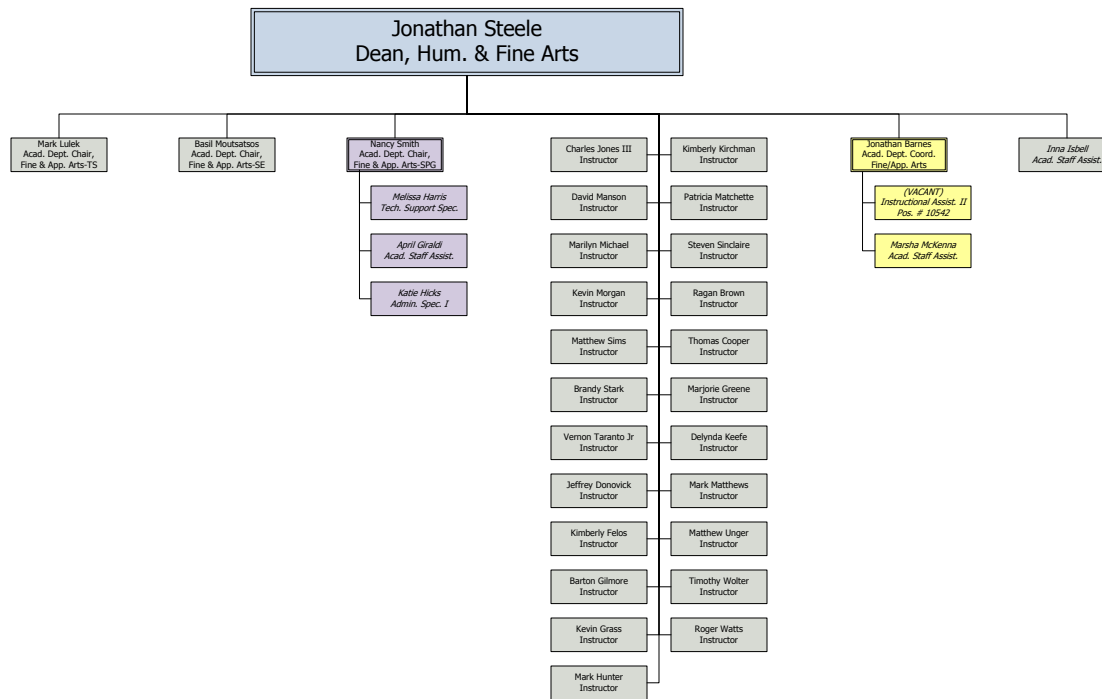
Jonathan Steele
Dean, Hum. & Fine Arts

Mark Lulek
Acad. Dept. Chair,
Fine & App. Arts-TS

Basil Moutsatsos
Acad. Dept. Chair,
Fine & App. Arts-SE

Nancy Smith
Acad. Dept. Chair,
Fine & App. Arts-SPG

Melissa Harris
Tech. Support Spec.

April Giraldi
Acad. Staff Assist.

Katie Hicks
Admin. Spec. I

Charles Jones III
Instructor

Kimberly Kirchman
Instructor

David Manson
Instructor

Patricia Matchette
Instructor

Marilyn Michael
Instructor

Steven Sinclaire
Instructor

Kevin Morgan
Instructor

Ragan Brown
Instructor

Matthew Sims
Instructor

Thomas Cooper
Instructor

Brandy Stark
Instructor

Marjorie Greene
Instructor

Vernon Taranto Jr
Instructor

Delynda Keefe
Instructor

Jeffrey Donovick
Instructor

Mark Matthews
Instructor

Kimberly Felos
Instructor

Matthew Unger
Instructor

Barton Gilmore
Instructor

Timothy Wolter
Instructor

Kevin Grass
Instructor

Roger Watts
Instructor

Mark Hunter
Instructor

Jonathan Barnes
Acad. Dept. Coord.
Fine/App. Arts

(VACANT)
Instructional Assist. II
Pos. # 10542

Marsha McKenna
Acad. Staff Assist.

Inna Isbell
Acad. Staff Assist.